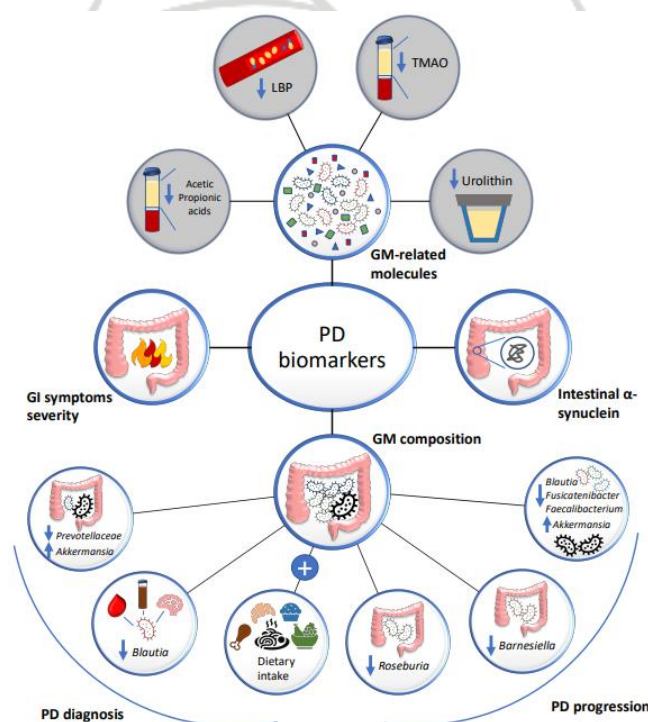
LBP

TMAO

Acetic
Propionic
acids

Urolithin

GM-related
molecules

PD
biomarkers

GI symptoms
severity

Intestinal α-
synuclein

GM composition

Prevotellaceae
Akkermansia

Blautia
Fusicatenibacter
Faecalibacterium
Akkermansia

+

Blautia

Dietary
intake

Roseburia

Barnesiella

PD diagnosis

PD progression